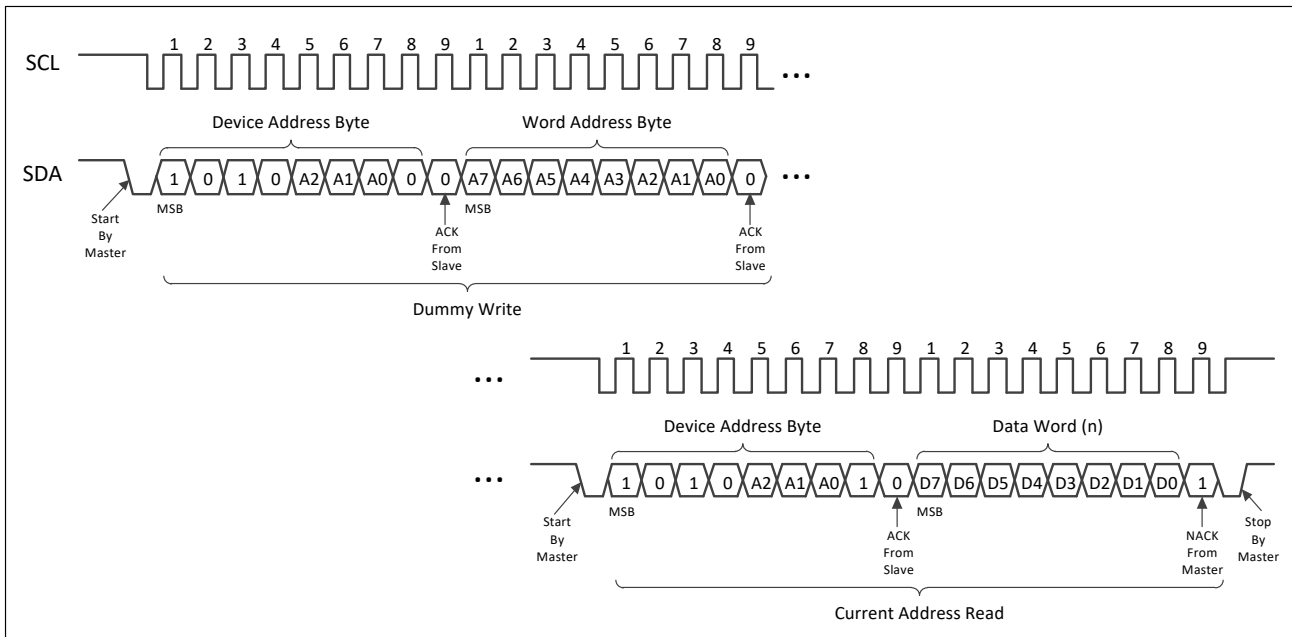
SCL

1 2 3 4 5 6 7 8 9 1 2 3 4 5 6 7 8 9

...

Device Address Byte

Word Address Byte

SDA

1 0 1 0 A2 A1 A0 0 0 A7 A6 A5 A4 A3 A2 A1 A0 0

...

Start By Master

MSB

ACK From Slave

MSB

ACK From Slave

Dummy Write

...

1 2 3 4 5 6 7 8 9 1 2 3 4 5 6 7 8 9

Device Address Byte

Data Word (n)

...

1 0 1 0 A2 A1 A0 1 0 D7 D6 D5 D4 D3 D2 D1 D0 1

Start By Master

MSB

ACK From Slave

MSB

NACK From Master

Stop By Master

Current Address Read